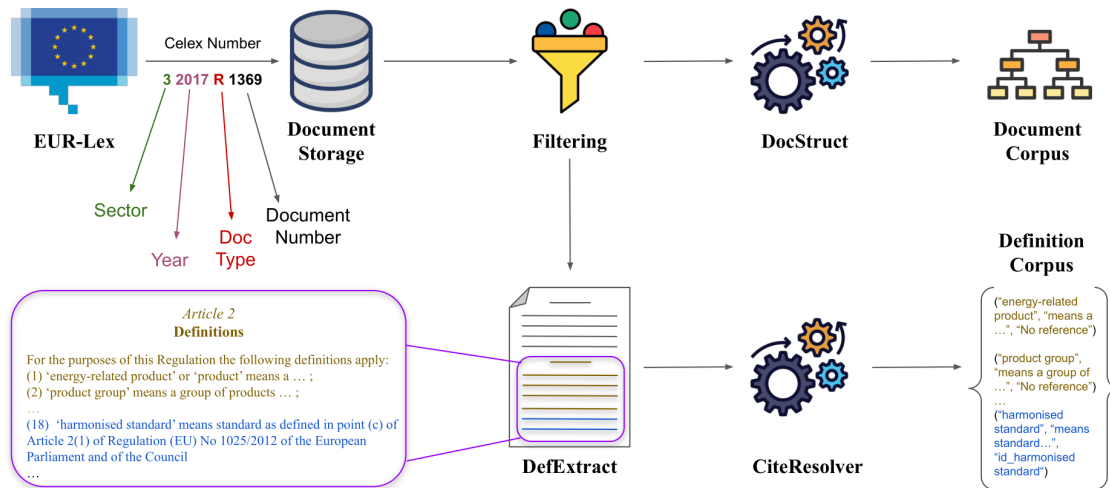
Celex Number

3 2017 R 1369

EUR-Lex

Document Storage

Filtering

DocStruct

Document Corpus

Sector

Year

Doc Type

Document Number

Definition Corpus

Article 2
Definitions

For the purposes of this Regulation the following definitions apply:
(1) ‘energy-related product’ or ‘product’ means a … ;
(2) ‘product group’ means a group of products … ;
…
(18) ‘harmonised standard’ means standard as defined in point (c) of Article 2(1) of Regulation (EU) No 1025/2012 of the European Parliament and of the Council
…

DefExtract

CiteResolver

(“energy-related product”, “means a …”, “No reference”)

(“product group”, “means a group of …”, “No reference”)
…
(“harmonised standard”, “means standard…”, “id_harmonised standard”)